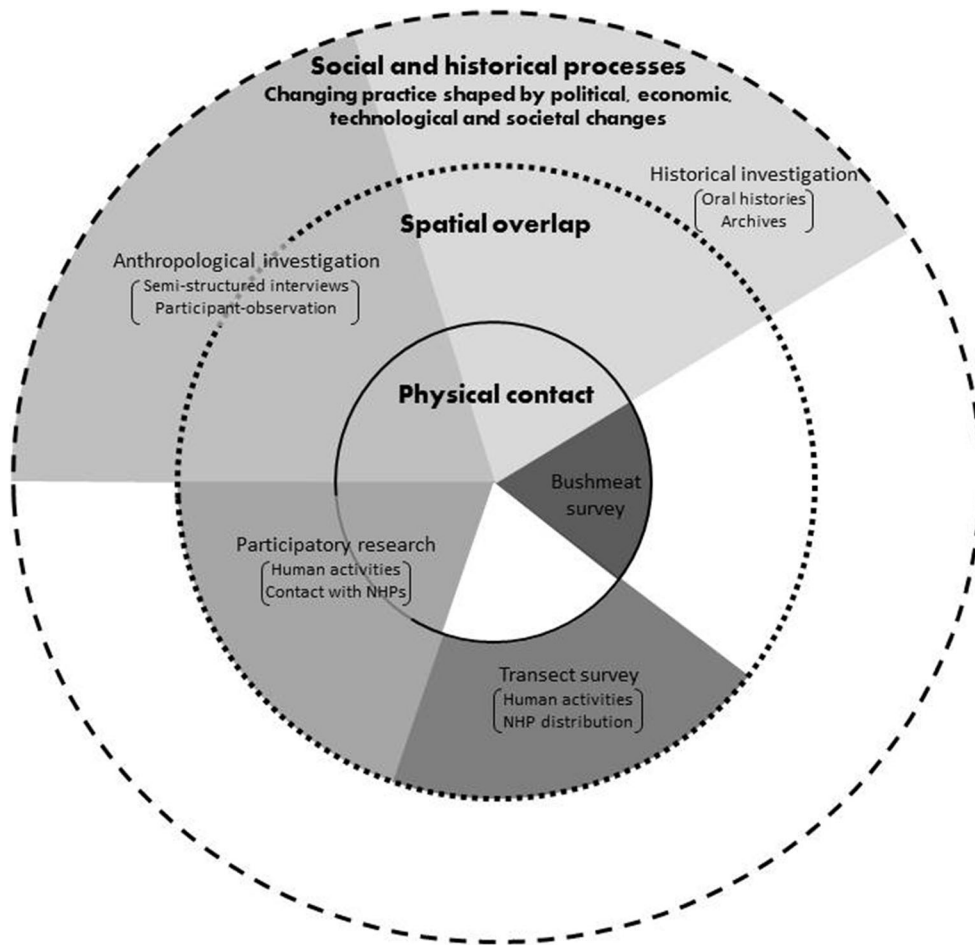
Social and historical processes
Changing practice shaped by political, economic, technological and societal changes

Historical investigation
Oral histories
Archives

Spatial overlap

Anthropological investigation
Semi-structured interviews
Participant-observation

Physical contact

Bushmeat survey

Participatory research
Human activities
Contact with NHPs

Transect survey
Human activities
NHP distribution